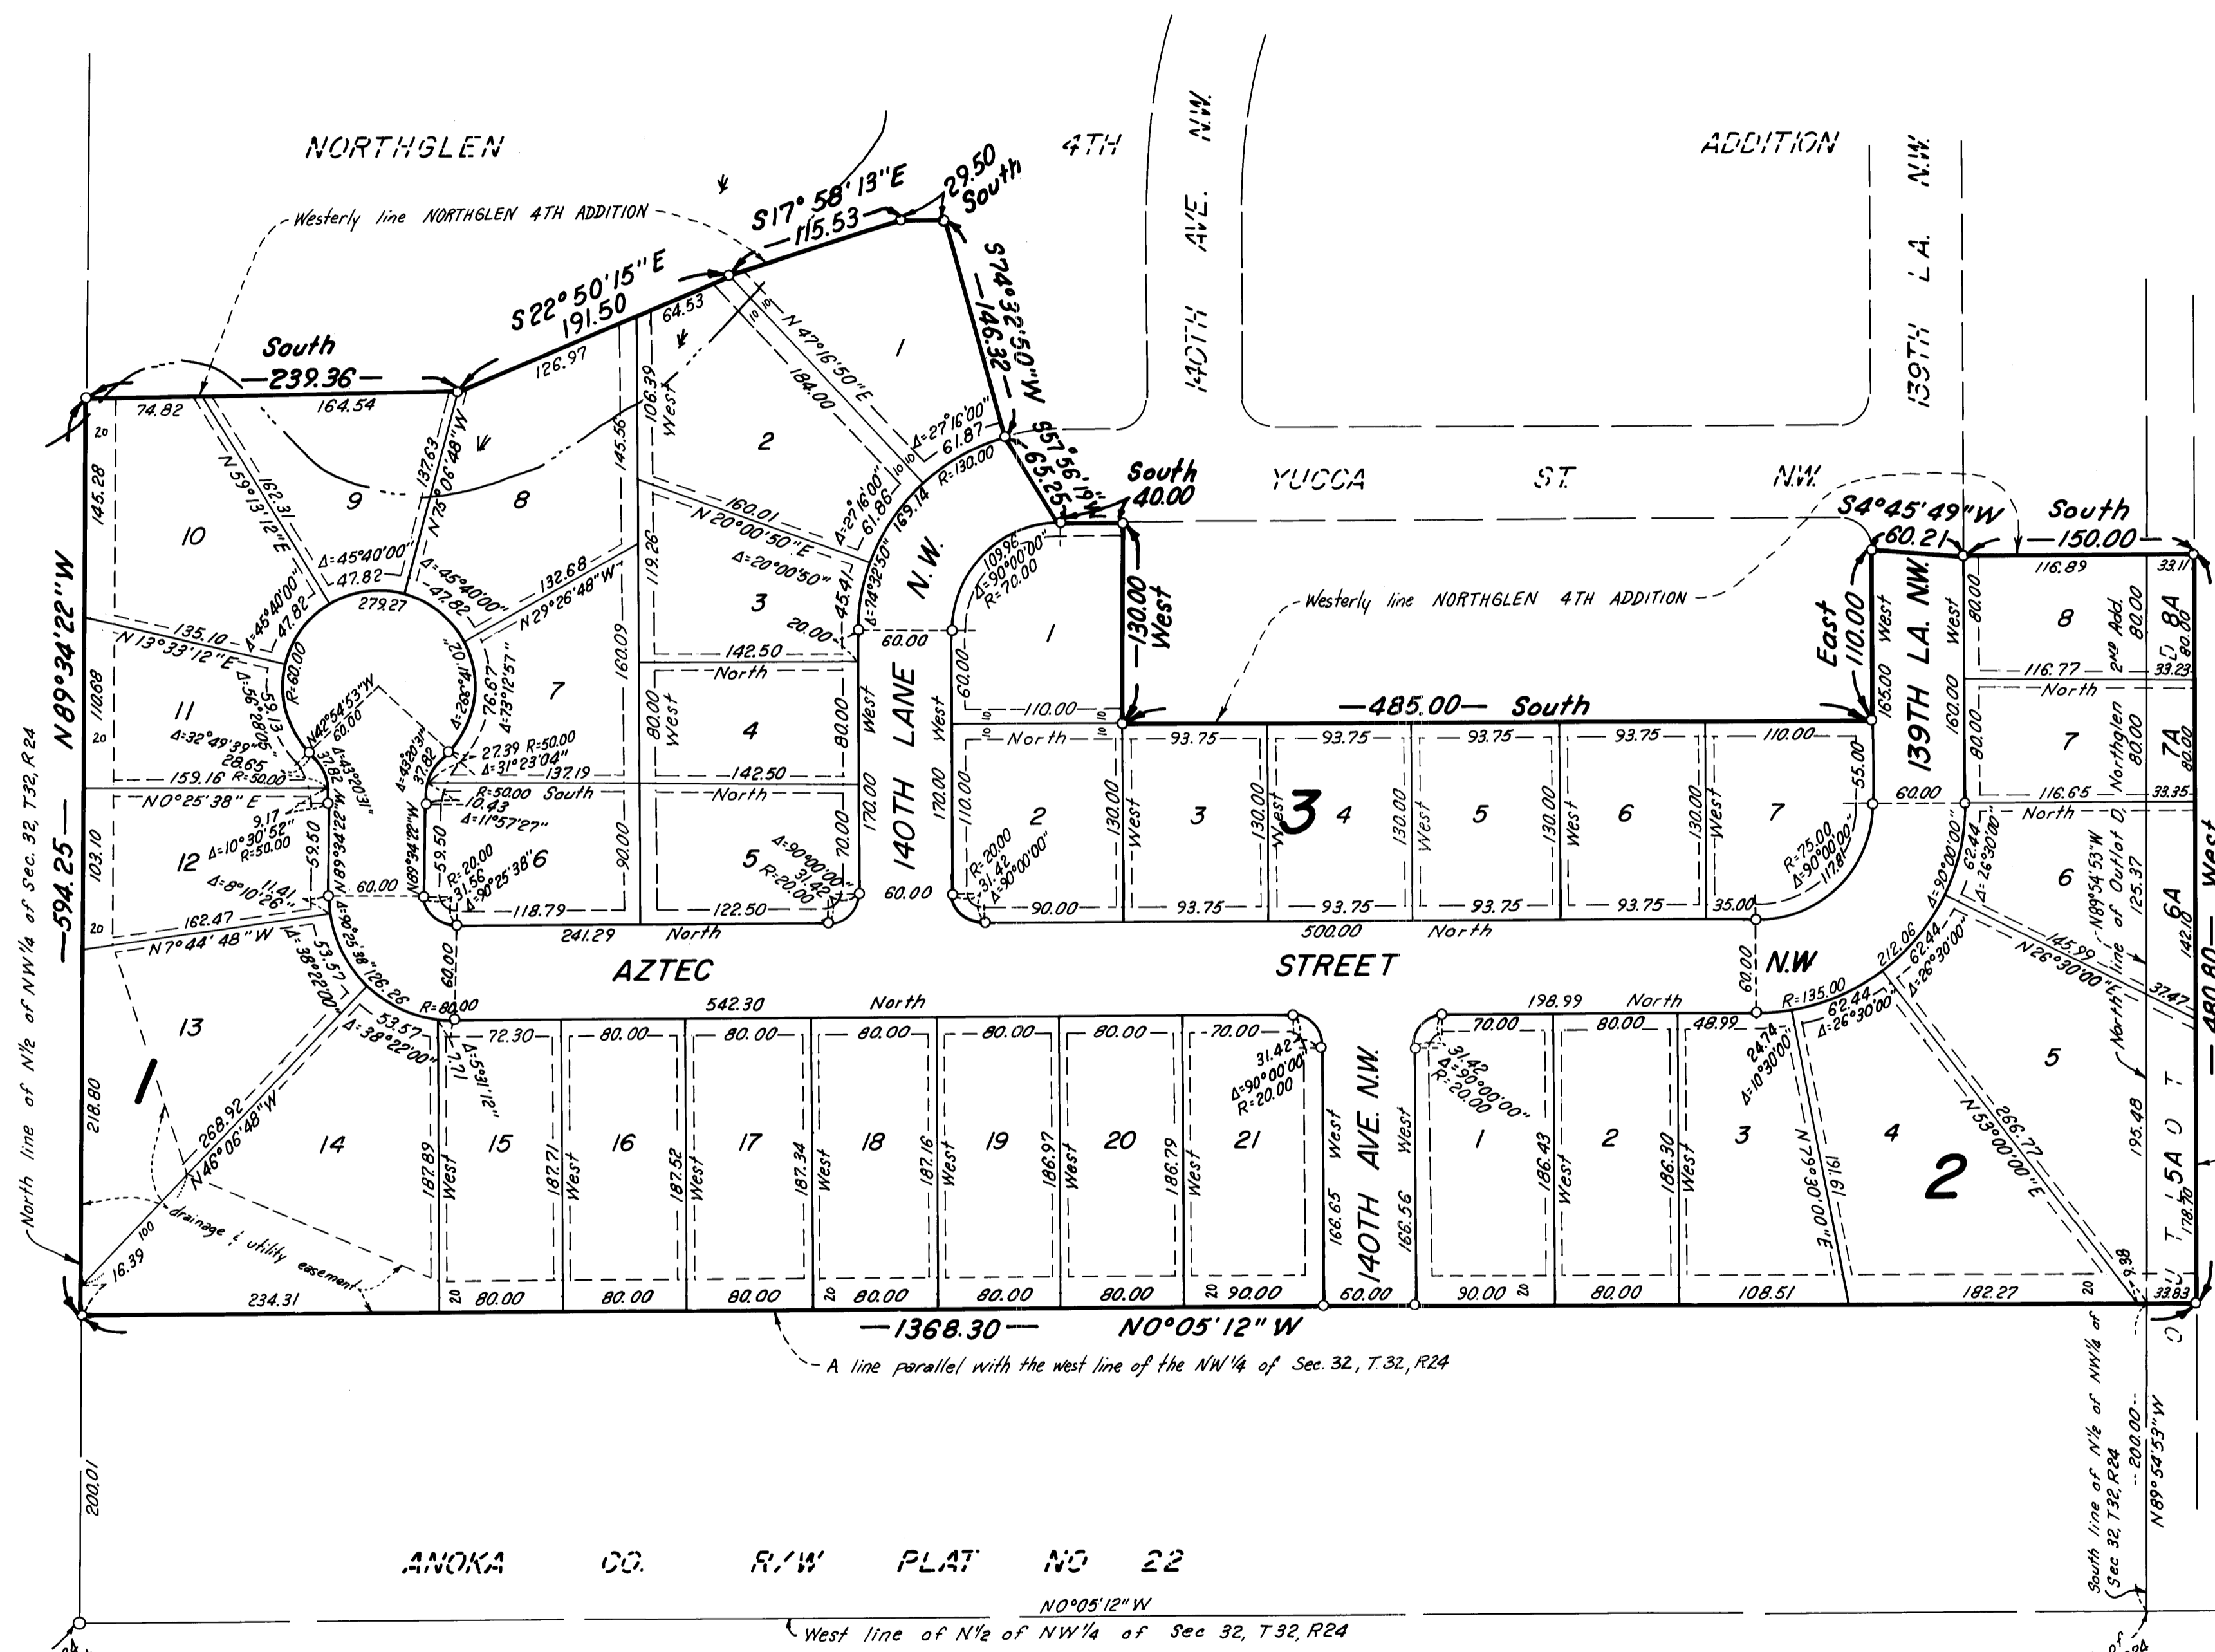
NORTHGLEN 4TH ADDITION

140TH AVE. N.W.

139TH LA. N.W.

Westerly line NORTHGLEN 4TH ADDITION

S17°58'13"E 115.53

29.50 South

S22°50'15"E 191.50

S74°32'50"W 146.32

South 239.36

164.54

74.82

126.97

64.53

N47°16'50"E 184.00

1

2

S57°56'19"W 65.25

South 40.00

YUCCA ST. N.W.

S4°45'49"W 60.21

South 150.00

Δ=27°16'00" 61.87

R=130.00

Δ=27°16'00" 61.86

169.14

Δ=74°32'50"

45.41

20.00

140TH LANE N.W.

9

8

10

N59°13'12"E

162.31

137.63

N75°06'48"W

145.56

106.39 West

160.01

N20°00'50"E

Δ=20°00'50"

119.26

Δ=45°40'00" 47.82

Δ=45°40'00" 47.82

279.27

132.68

N29°26'48"W

3

142.50

North

4

80.00 West

80.00

60.00

West

170.00

1

109.96 Δ=90°00'00" R=70.00

60.00

110.00

130.00 West

Westerly line NORTHGLEN 4TH ADDITION

East 110.00

165.00 West

160.00 West

80.00

116.89

33.11

8

80.00

2ND Add.

8A

80.00

116.77

33.23

North

7

Northglen

80.00

7A

80.00

116.65

33.35

N89°34'22"W 594.25

North line of N½ of NW¼ of Sec. 32, T32, R24

145.28

20

135.10

N13°33'12"E

Δ=45°40'00" 47.82

R=60.00

11

Δ=32°49'39"

28.65

110.68

20

159.16 R=50.00

N0°25'38"E

9.17

Δ=10°30'52" R=50.00

N42°54'53"W 60.00

37.82

Δ=43°02'31"

Δ=43°20'34" 37.82

Δ=268°41'20"

76.67 Δ=73°12'57"

27.39 R=50.00

Δ=31°23'04"

137.19

7

142.50

North

10.43 R=50.00 South

Δ=11°57'27"

485.00 South

93.75

93.75

93.75

93.75

110.00

55.00

North

2

3

3

4

5

6

7

110.00

170.00

130.00 West

130.00 West

130.00 West

130.00 West

130.00 West

R=75.00 Δ=90°00'00" 117.81

60.00

62.44 Δ=26°30'00"

North

6

N89°54'53"W North line of Outlot D 125.37

12

103.10

Δ=8°10'26"

11.41

59.50

N89°34'22"W

59.50

60.00

R=20.00 31.56 Δ=90°25'38"

6

90.00

5

R=20.00

Δ=90°00'00" 31.42

70.00

60.00

R=20.00 31.42 Δ=90°00'00"

90.00

93.75

93.75

93.75

93.75

35.00

162.47

20

N7°44'48"W

Δ=38°22'00"

53.57

126.26

118.79

122.50

241.29 North

500.00 North

AZTEC STREET N.W.

60.00

R=80.00

542.30 North

198.99 North

R=135.00

212.06

62.44

Δ=26°30'00"

N26°30'00"E 145.99

142.10

6A

37.47

480.80 West

13

1

218.80

53.57

Δ=38°22'00"

72.30

80.00

80.00

80.00

80.00

80.00

70.00

31.42 Δ=90°00'00" R=20.00

70.00

31.42 Δ=90°00'00" R=20.00

80.00

48.99

24.74 Δ=10°30'00"

62.44 Δ=26°30'00"

5

Δ=5°31'12"

7.71

268.92

N46°06'48"W

14

187.89 West

15

187.71 West

16

187.52 West

17

187.34 West

18

187.16 West

19

186.97 West

20

186.79 West

21

166.65 West

140TH AVE. N.W.

166.56 West

1

186.43 West

2

186.30 West

3

N79°30'00"E 19.61

4

N53°00'00"E 266.77

2

195.48

OUTLOT 5A

178.70

100

drainage & utility easement

16.39

234.31

20 80.00

80.00

80.00

20 80.00

80.00

80.00

20 90.00

60.00

90.00 20

80.00

108.51

182.27

20

9.38

33.83

1368.30 N0°05'12"W

A line parallel with the west line of the NW¼ of Sec. 32, T.32, R24

200.01

ANOKA CO. R/W PLAT NO 22

N0°05'12"W

West line of N½ of NW¼ of Sec 32, T32, R24

South line of N½ of NW¼ of Sec 32, T32, R24

200.00

N89°54'53"W